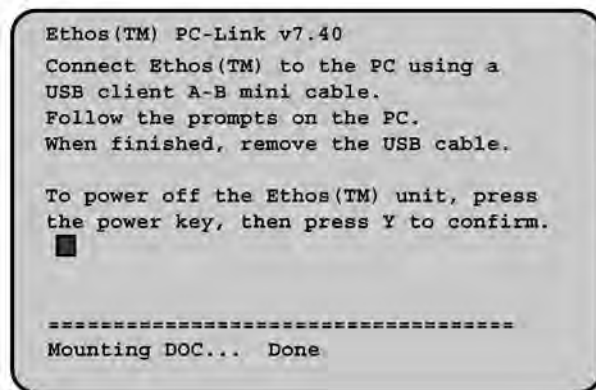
Ethos(TM) PC-Link v7.40
Connect Ethos(TM) to the PC using a USB client A-B mini cable.
Follow the prompts on the PC.
When finished, remove the USB cable.

To power off the Ethos(TM) unit, press the power key, then press Y to confirm.

====================================
Mounting DOC... Done